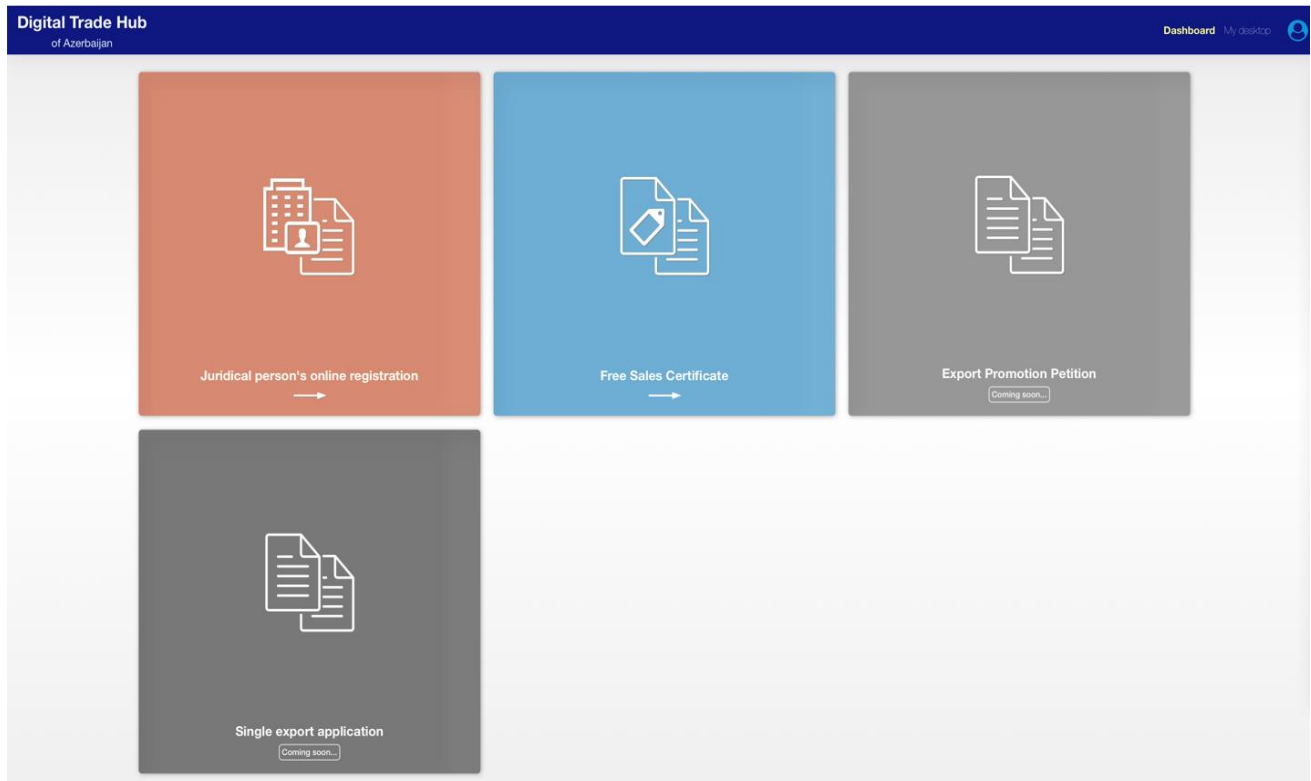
Digital Trade Hub
of Azerbaijan

Dashboard My desktop

Juridical person's online registration

Free Sales Certificate

Export Promotion Petition
Coming soon...

Single export application
Coming soon...